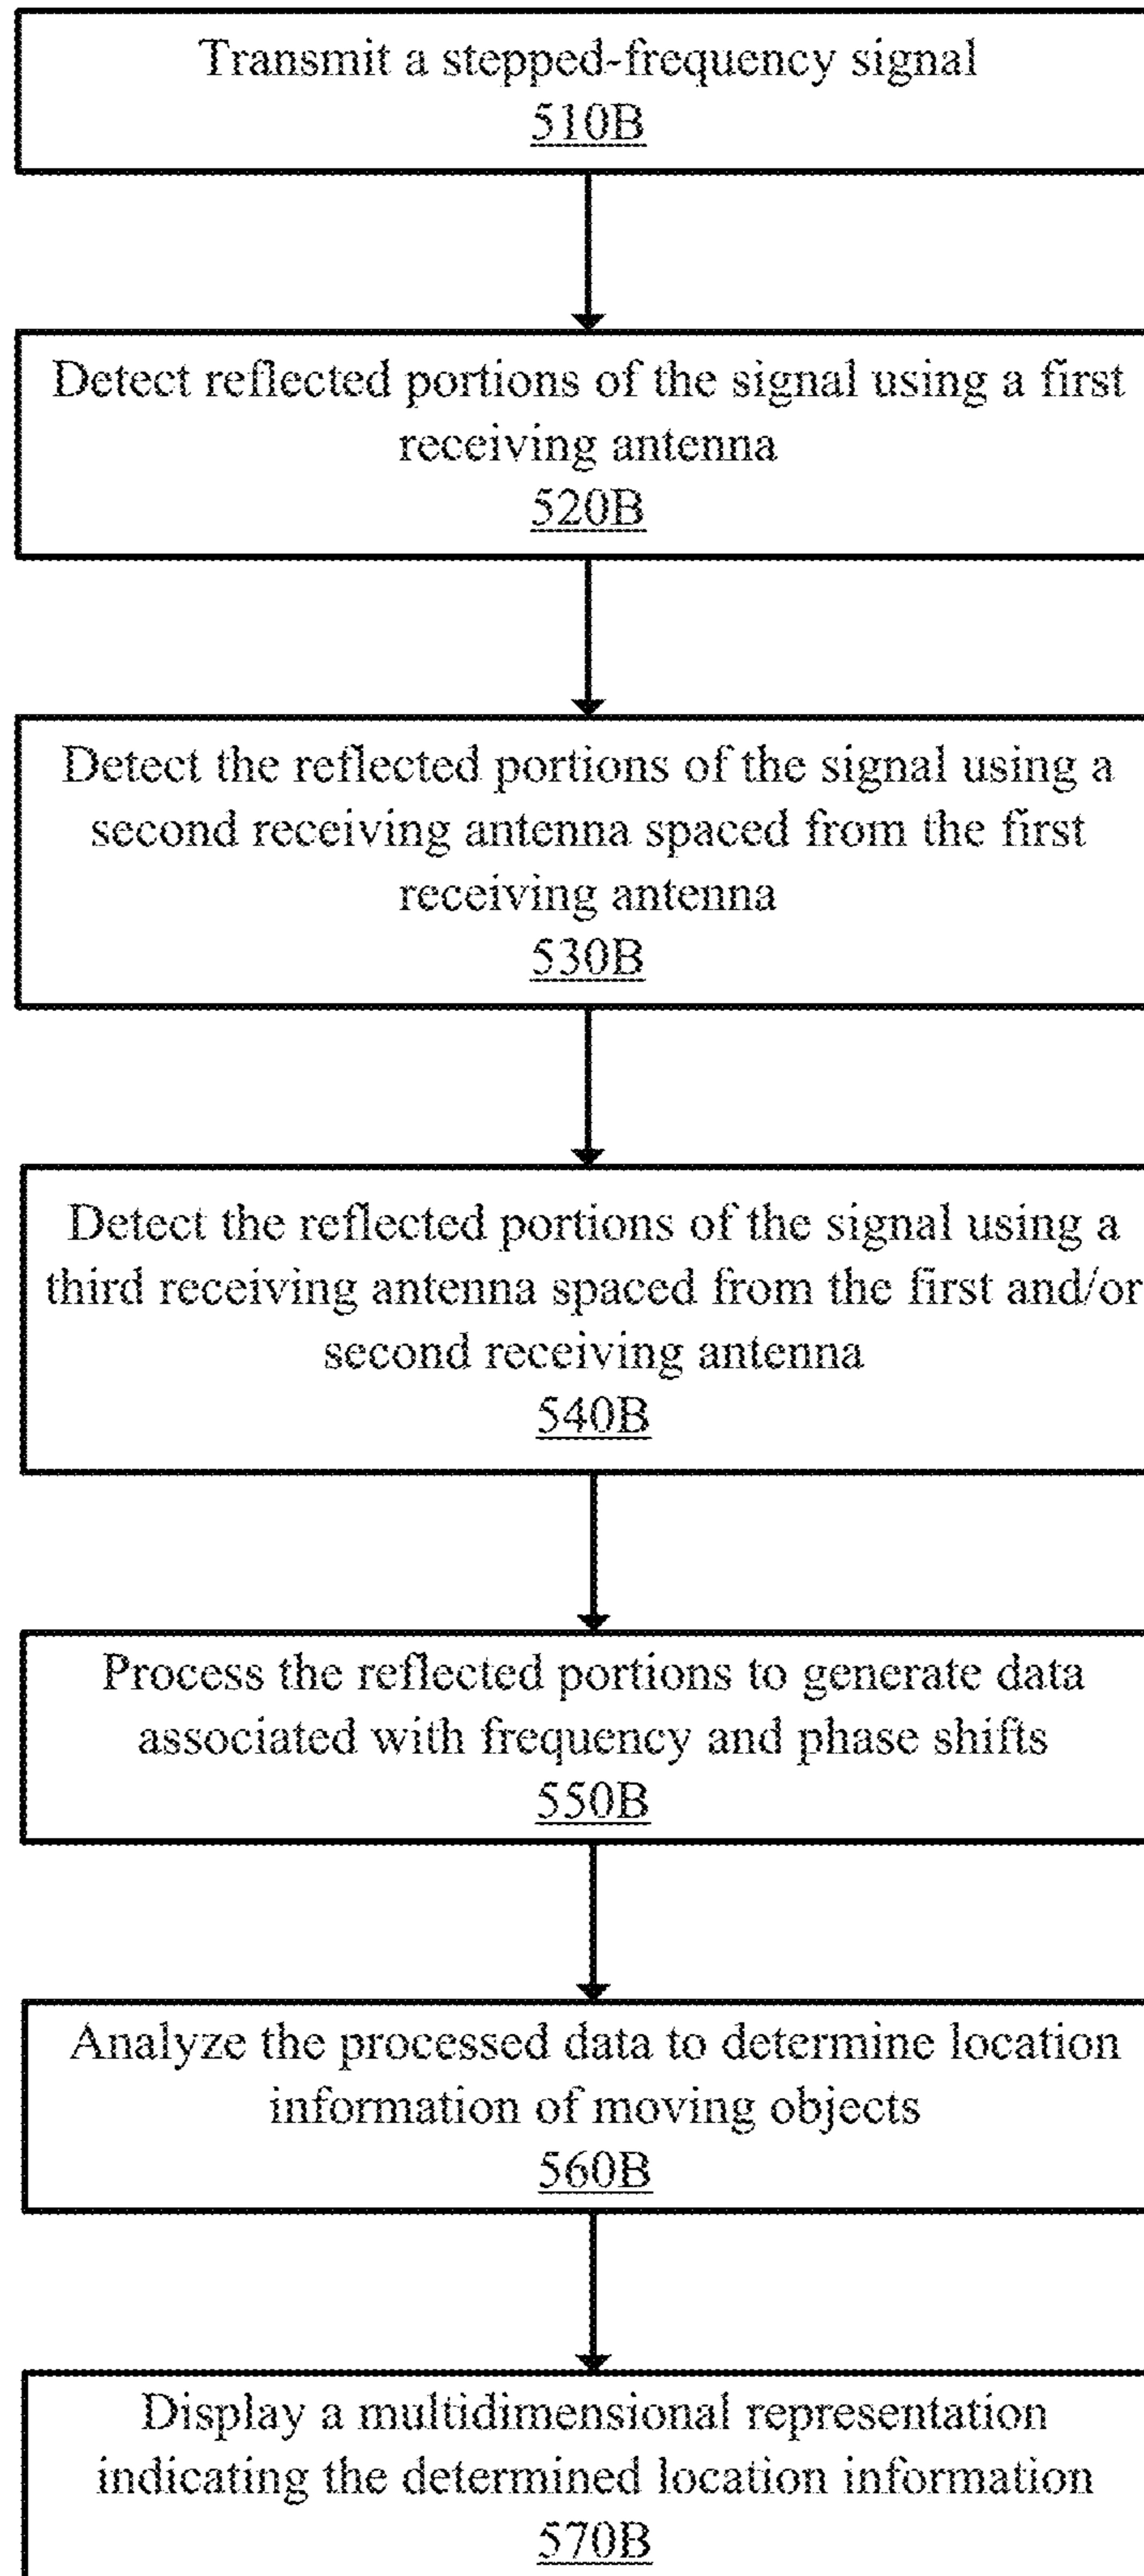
Transmit a stepped-frequency signal
510B

Detect reflected portions of the signal using a first receiving antenna
520B

Detect the reflected portions of the signal using a second receiving antenna spaced from the first receiving antenna
530B

Detect the reflected portions of the signal using a third receiving antenna spaced from the first and/or second receiving antenna
540B

Process the reflected portions to generate data associated with frequency and phase shifts
550B

Analyze the processed data to determine location information of moving objects
560B

Display a multidimensional representation indicating the determined location information
570B